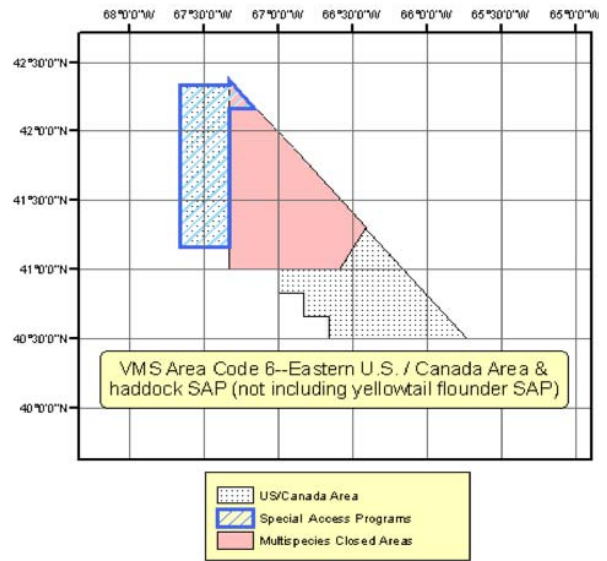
68°0'0"W 67°30'0"W 67°0'0"W 66°30'0"W 66°0'0"W 65°30'0"W 65°0'0"W

42°30'0"N
42°0'0"N
41°30'0"N
41°0'0"N
40°30'0"N
40°0'0"N

VMS Area Code 6--Eastern U.S. / Canada Area & haddock SAP (not including yellowtail flounder SAP)

US/Canada Area
Special Access Programs
Multispecies Closed Areas